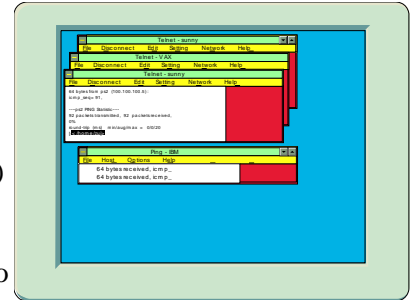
Telnet - sunny
File Disconnect Edit Setting Network Help

Telnet - VAX
File Disconnect Edit Setting Network Help

Telnet - sunny
File Disconnect Edit Setting Network Help

64 bytes from ps2 (100.100.100.5):
icmp_seq=91.

----ps2 PING Statistic----
92 packets transmitted, 92 packets received,
0%
round-trip (ms) min/avg/max = 0/0/20
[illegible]

Ping - IBM
File Host Options Help
64 bytes received, icmp_
64 bytes received, icmp_